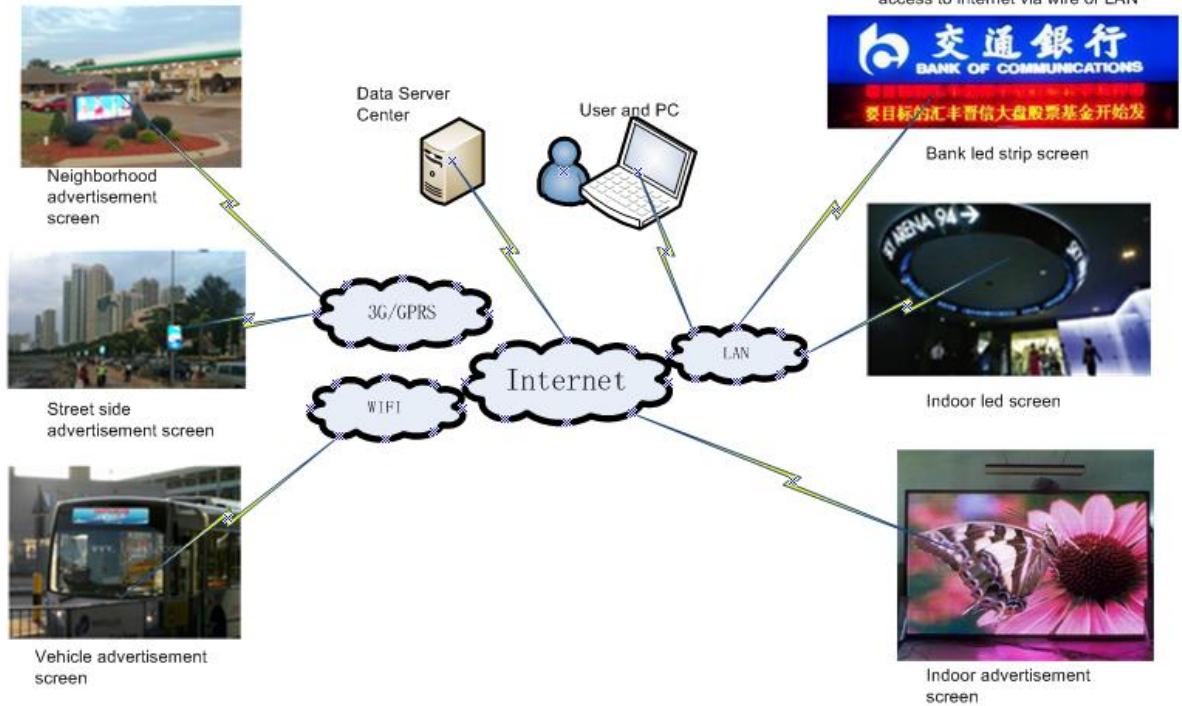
access to internet via wire or LAN

交通银行
BANK OF COMMUNICATIONS
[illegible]目标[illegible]汇丰晋信大盘股票基金开始发

Bank led strip screen

Data Server Center

User and PC

Neighborhood advertisement screen

3G/GPRS

Street side advertisement screen

WIFI

Internet

LAN

ARENA 94

Indoor led screen

Vehicle advertisement screen

Indoor advertisement screen